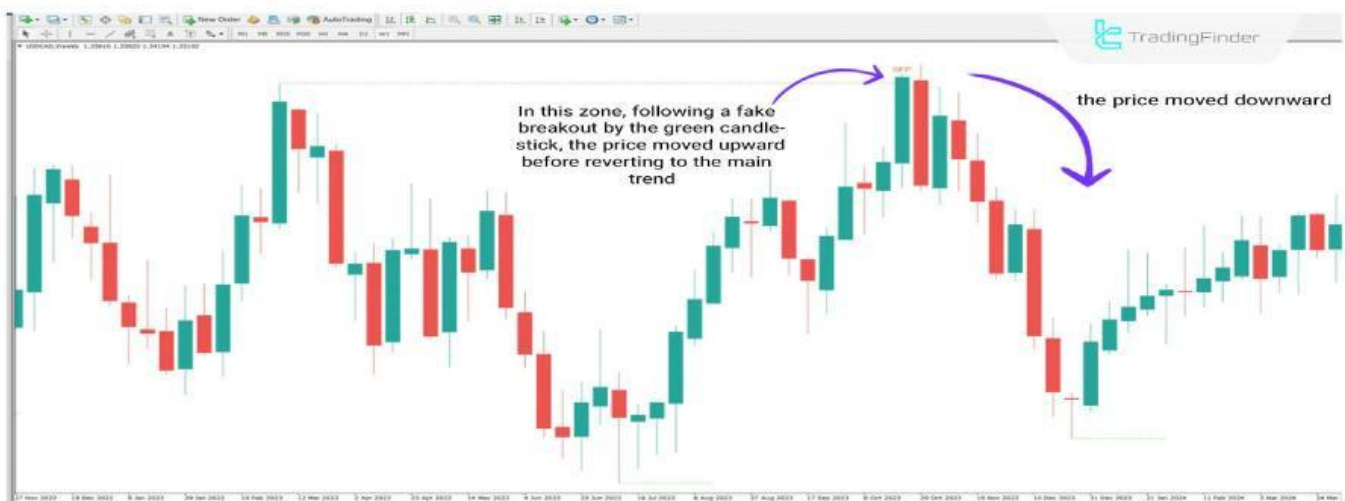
New Order AutoTrading

M1 M5 M15 M30 H1 H4 D1 W1 MN

USDCAD,Weekly 1.35610 1.35820 1.34194 1.35192

TradingFinder

In this zone, following a fake breakout by the green candlestick, the price moved upward before reverting to the main trend

the price moved downward

27 Nov 2022 18 Dec 2022 8 Jan 2023 29 Jan 2023 19 Feb 2023 12 Mar 2023 2 Apr 2023 23 Apr 2023 14 May 2023 4 Jun 2023 25 Jun 2023 16 Jul 2023 6 Aug 2023 27 Aug 2023 17 Sep 2023 8 Oct 2023 29 Oct 2023 19 Nov 2023 10 Dec 2023 31 Dec 2023 21 Jan 2024 11 Feb 2024 3 Mar 2024 24 Mar